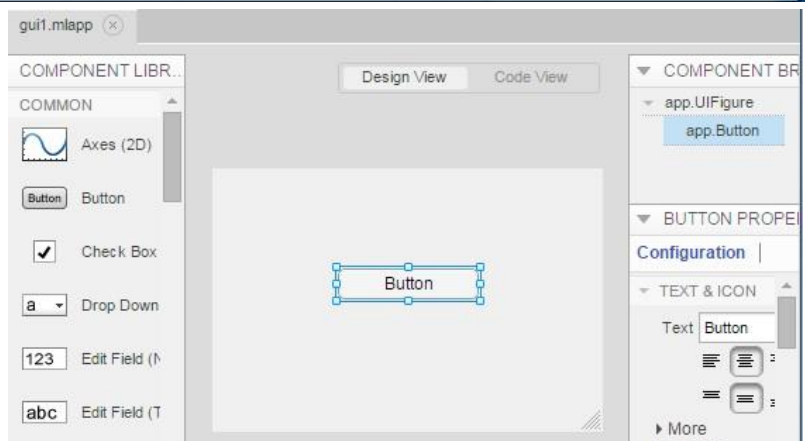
gui1.mlapp

COMPONENT LIBR...

COMMON

Axes (2D)

Button Button

Check Box

a Drop Down

123 Edit Field (N

abc Edit Field (T

Design View

Code View

Button

COMPONENT BR

app.UIFigure

app.Button

BUTTON PROPE

Configuration

TEXT & ICON

Text Button

More